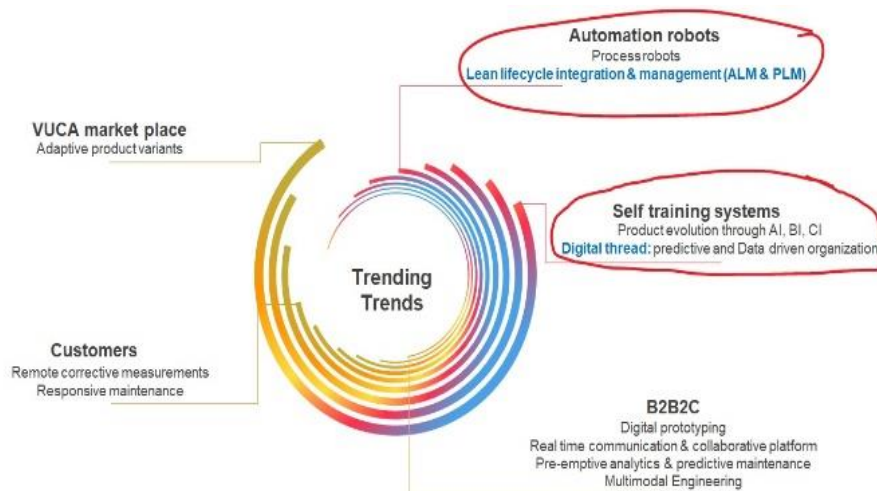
Automation robots
Processrobots
Lean lifecycle integration & management (ALM & PLM)

VUCA market place
Adaptive product variants

Self training systems
Product evolution through AI, BI, CI
Digital thread: predictive and Data driven organization

Trending Trends

Customers
Remote corrective measurements
Responsive maintenance

B2B2C
Digital prototyping
Real time communication & collaborative platform
Pre-emptive analytics & predictive maintenance
Multimodal Engineering